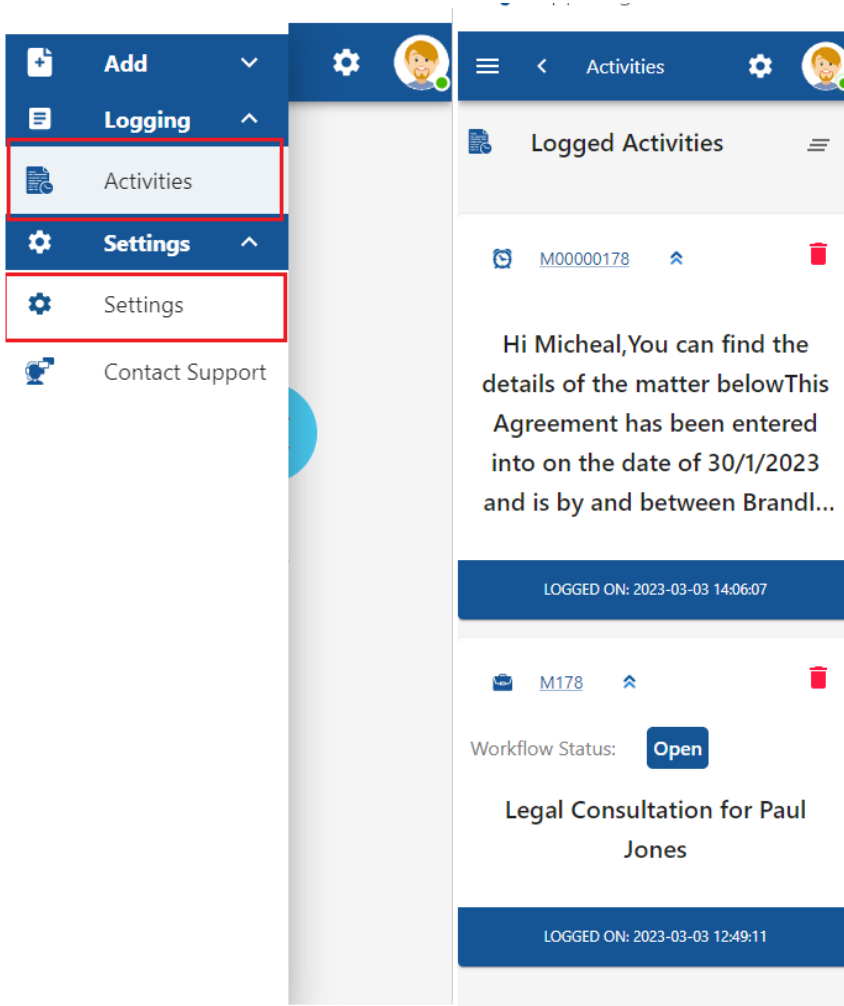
Add
Logging
Activities
Settings
Settings
Contact Support

Activities

Logged Activities

M00000178

Hi Micheal,You can find the details of the matter belowThis Agreement has been entered into on the date of 30/1/2023 and is by and between Brandl...

LOGGED ON: 2023-03-03 14:06:07

M178

Workflow Status: Open

Legal Consultation for Paul Jones

LOGGED ON: 2023-03-03 12:49:11